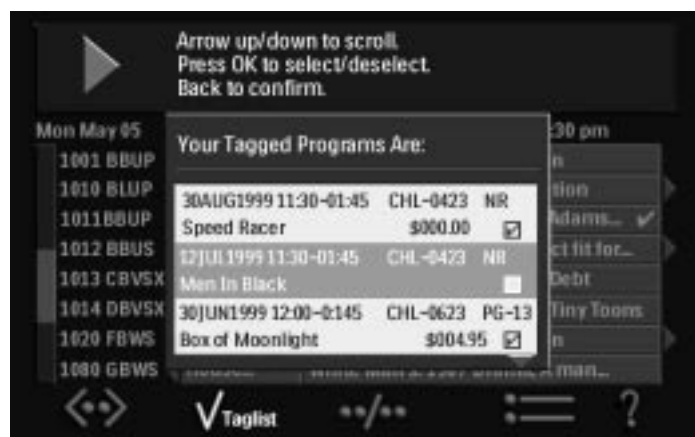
Arrow up/down to scroll.
Press OK to select/deselect.
Back to confirm.

Mon May 05
1001 BBUP
1010 BLUP
1011BBUP
1012 BBUS
1013 CBVSX
1014 DBVSX
1020 FBWS
1080 GBWS

Your Tagged Programs Are:

30AUG1999 11:30-01:45 CHL-0423 NR
Speed Racer $000.00
12JUL1999 11:30-01:45 CHL-0423 NR
Men In Black
30JUN1999 12:00-0:145 CHL-0623 PG-13
Box of Moonlight $004.95

:30 pm
n
tion
Adams...
ct fit for...
Debt
Tiny Toons
n
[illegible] man...

Taglist
--/--
?